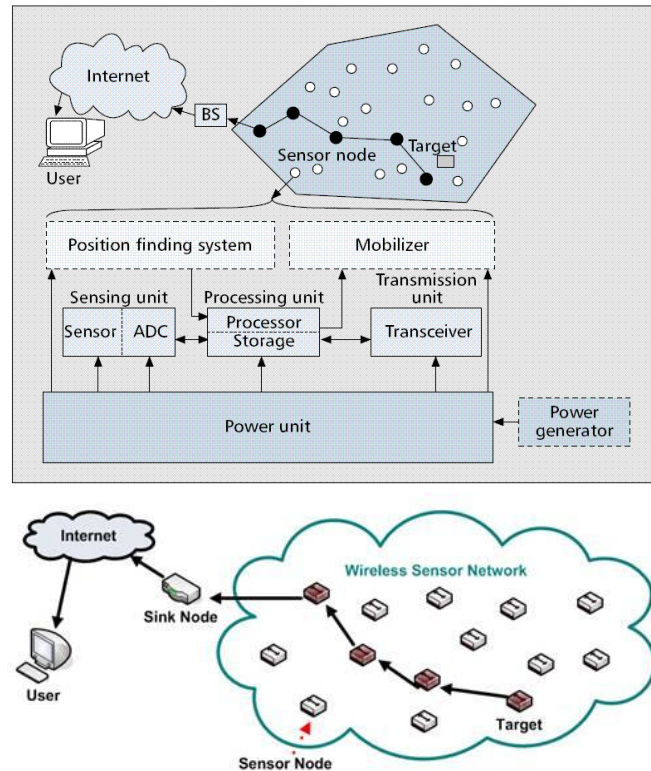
Internet

User

BS

Sensor node

Target

Position finding system

Mobilizer

Sensing unit

Processing unit

Transmission unit

Sensor

ADC

Processor

Storage

Transceiver

Power unit

Power generator

Internet

Sink Node

Wireless Sensor Network

User

Target

Sensor Node